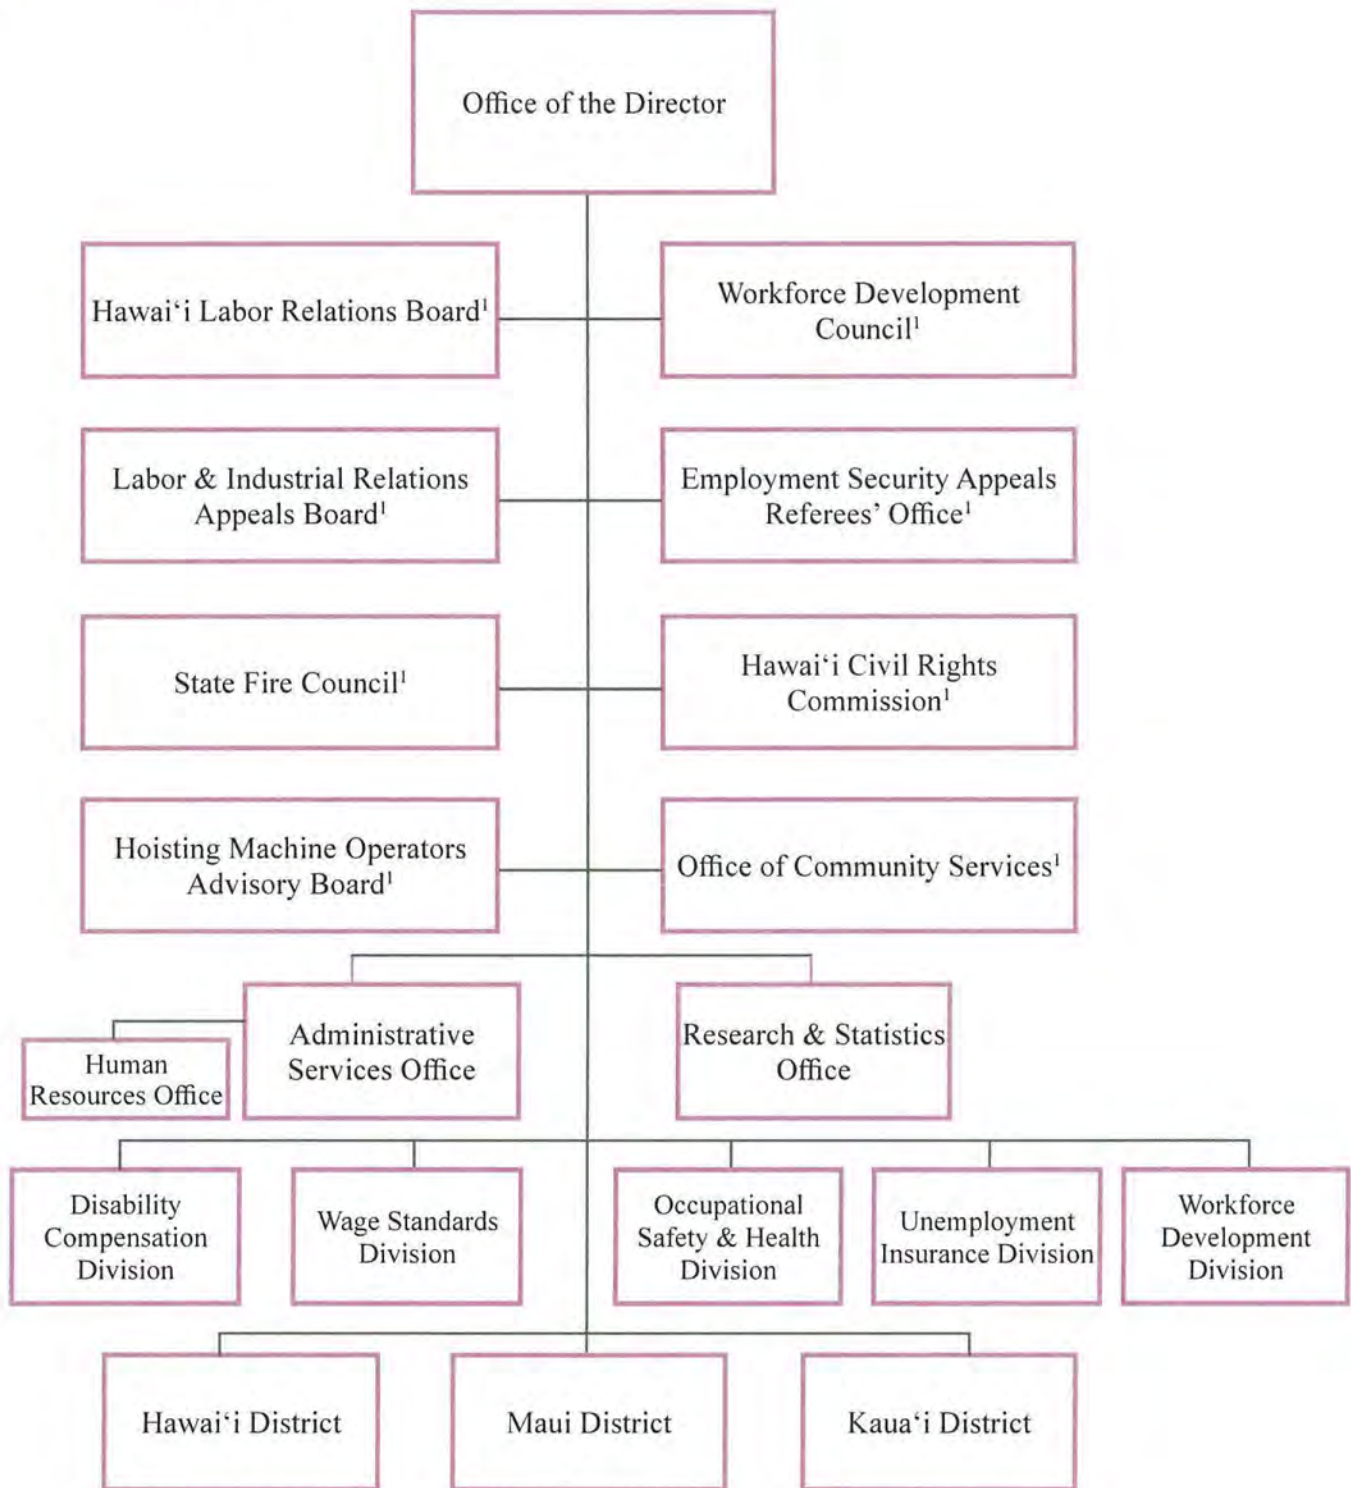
Office of the Director

Hawai‘i Labor Relations Board$^1$

Workforce Development Council$^1$

Labor & Industrial Relations Appeals Board$^1$

Employment Security Appeals Referees’ Office$^1$

State Fire Council$^1$

Hawai‘i Civil Rights Commission$^1$

Hoisting Machine Operators Advisory Board$^1$

Office of Community Services$^1$

Human Resources Office

Administrative Services Office

Research & Statistics Office

Disability Compensation Division

Wage Standards Division

Occupational Safety & Health Division

Unemployment Insurance Division

Workforce Development Division

Hawai‘i District

Maui District

Kaua‘i District